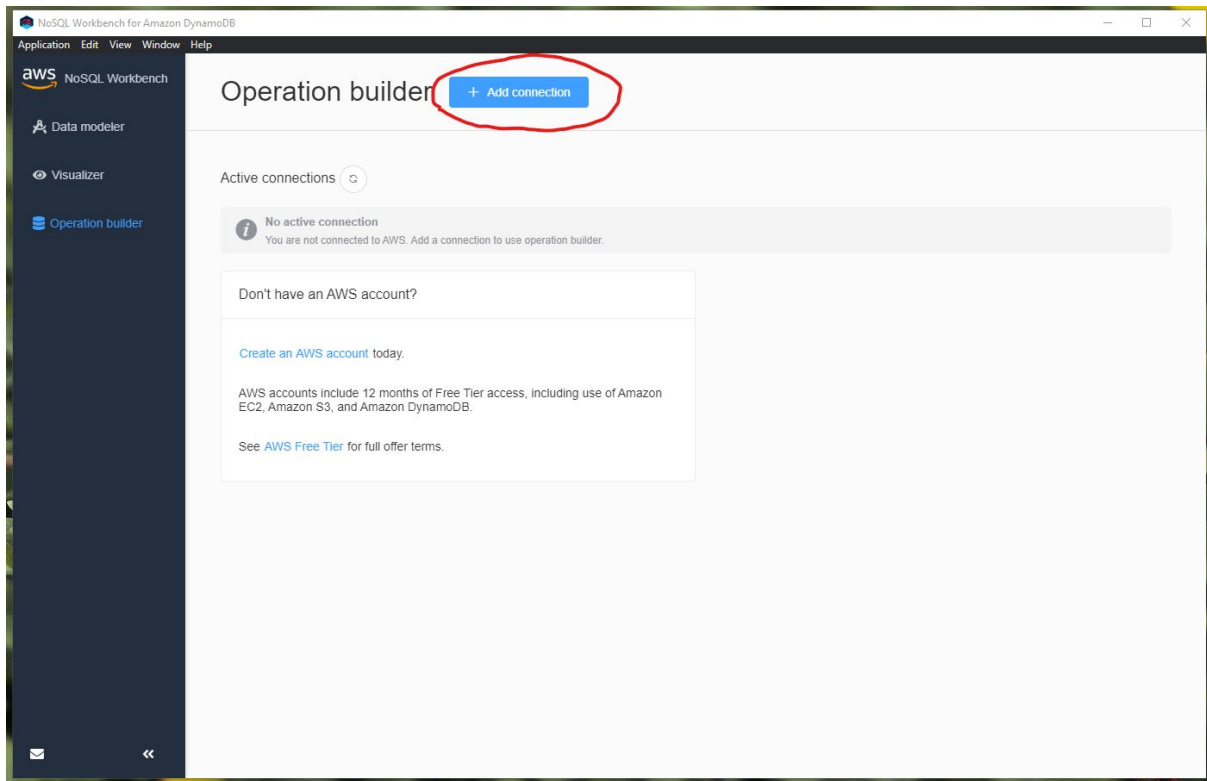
NoSQL Workbench for Amazon DynamoDB

Application Edit View Window Help

aws NoSQL Workbench

Data modeler

Visualizer

Operation builder

Operation builder

+ Add connection

Active connections

No active connection
You are not connected to AWS. Add a connection to use operation builder.

Don't have an AWS account?

Create an AWS account today.

AWS accounts include 12 months of Free Tier access, including use of Amazon EC2, Amazon S3, and Amazon DynamoDB.

See AWS Free Tier for full offer terms.

«